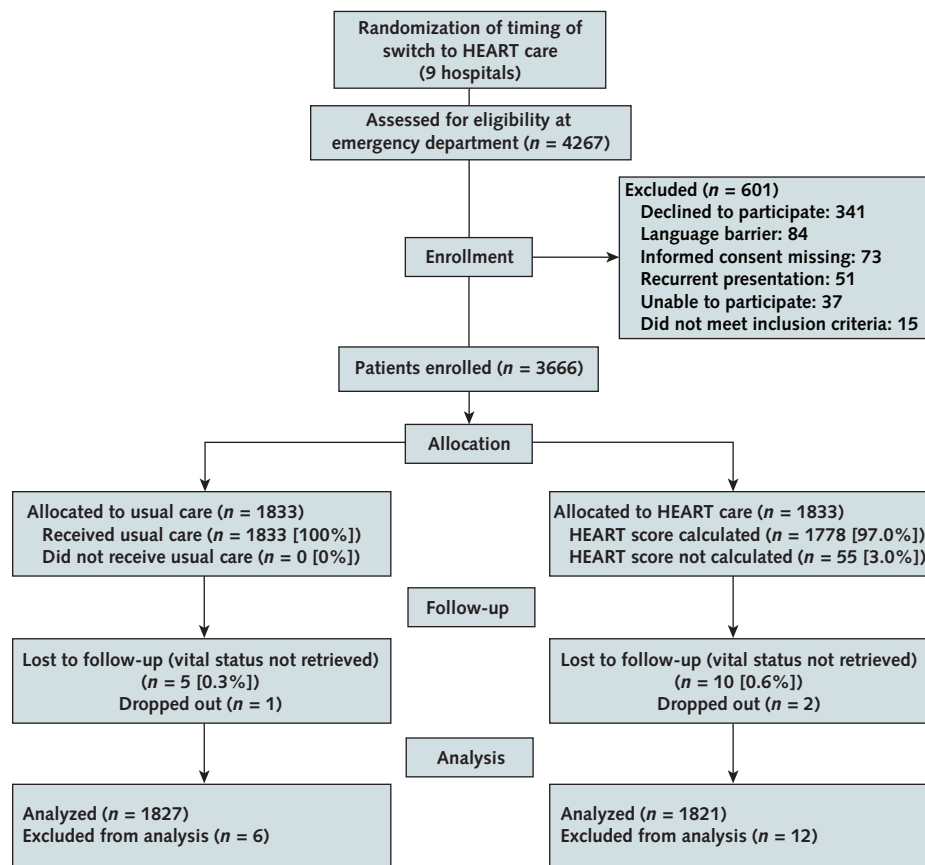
Randomization of timing of switch to HEART care (9 hospitals)

Assessed for eligibility at emergency department ($n$ = 4267)

Excluded ($n$ = 601)
Declined to participate: 341
Language barrier: 84
Informed consent missing: 73
Recurrent presentation: 51
Unable to participate: 37
Did not meet inclusion criteria: 15

Enrollment

Patients enrolled ($n$ = 3666)

Allocation

Allocated to usual care ($n$ = 1833)
Received usual care ($n$ = 1833 [100%])
Did not receive usual care ($n$ = 0 [0%])

Allocated to HEART care ($n$ = 1833)
HEART score calculated ($n$ = 1778 [97.0%])
HEART score not calculated ($n$ = 55 [3.0%])

Follow-up

Lost to follow-up (vital status not retrieved) ($n$ = 5 [0.3%])
Dropped out ($n$ = 1)

Lost to follow-up (vital status not retrieved) ($n$ = 10 [0.6%])
Dropped out ($n$ = 2)

Analysis

Analyzed ($n$ = 1827)
Excluded from analysis ($n$ = 6)

Analyzed ($n$ = 1821)
Excluded from analysis ($n$ = 12)